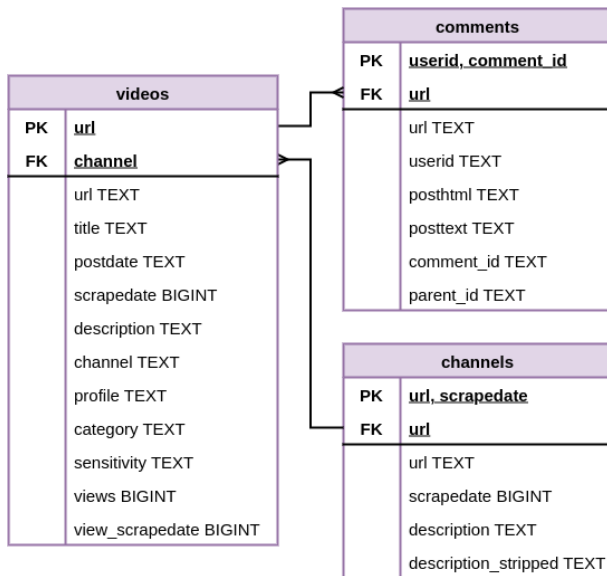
comments

| PK | userid, comment_id |
|---|---|
| FK | url |
| | url TEXT |
| | userid TEXT |
| | posthtml TEXT |
| | posttext TEXT |
| | comment_id TEXT |
| | parent_id TEXT |

videos

| PK | url |
|---|---|
| FK | channel |
| | url TEXT |
| | title TEXT |
| | postdate TEXT |
| | scrapedate BIGINT |
| | description TEXT |
| | channel TEXT |
| | profile TEXT |
| | category TEXT |
| | sensitivity TEXT |
| | views BIGINT |
| | view_scrapedate BIGINT |

channels

| PK | url, scrapedate |
|---|---|
| FK | url |
| | url TEXT |
| | scrapedate BIGINT |
| | description TEXT |
| | description_stripped TEXT |